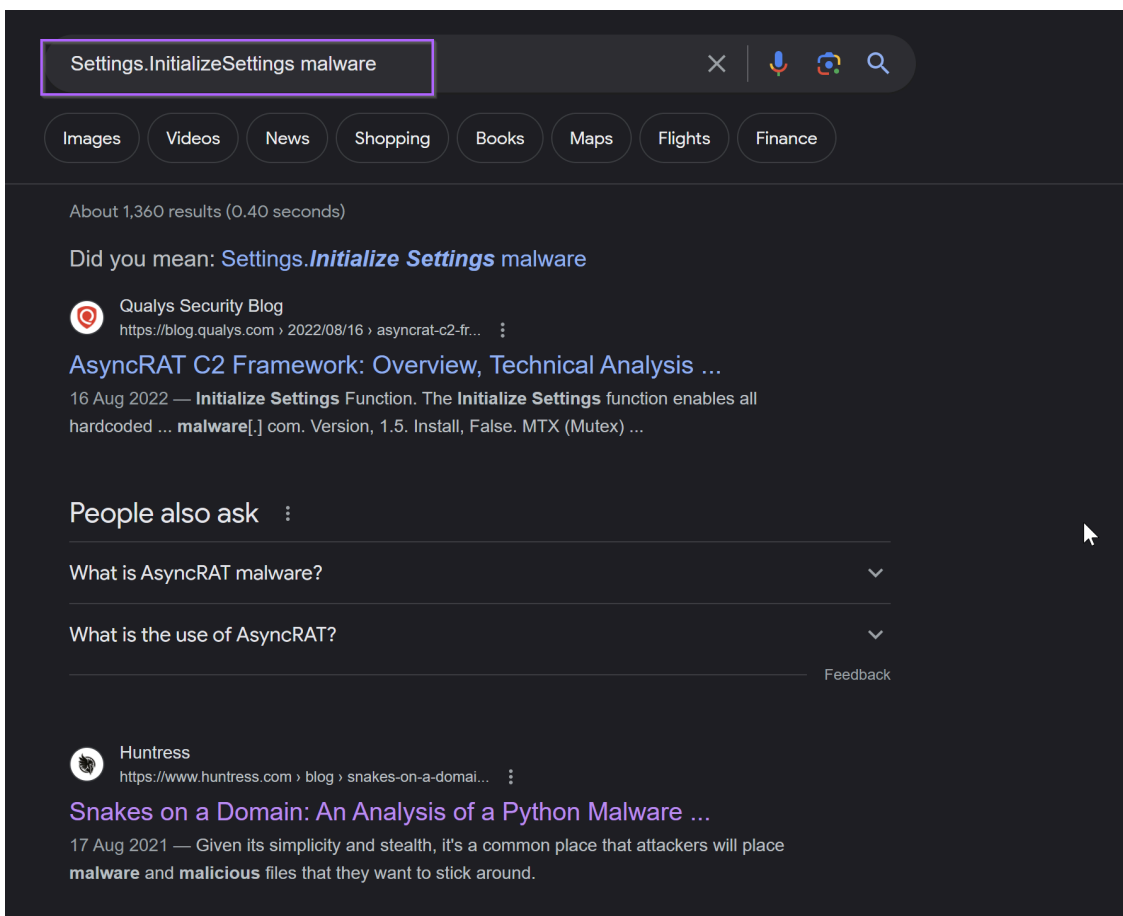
Settings.InitializeSettings malware

Images Videos News Shopping Books Maps Flights Finance

About 1,360 results (0.40 seconds)

Did you mean: Settings.*Initialize Settings* malware

Qualys Security Blog
https://blog.qualys.com › 2022/08/16 › asyncrat-c2-fr...

AsyncRAT C2 Framework: Overview, Technical Analysis ...

16 Aug 2022 — **Initialize Settings** Function. The **Initialize Settings** function enables all hardcoded ... **malware**[.] com. Version, 1.5. Install, False. MTX (Mutex) ...

People also ask

What is AsyncRAT malware?

What is the use of AsyncRAT?

Feedback

Huntress
https://www.huntress.com › blog › snakes-on-a-domai...

Snakes on a Domain: An Analysis of a Python Malware ...

17 Aug 2021 — Given its simplicity and stealth, it's a common place that attackers will place **malware** and **malicious** files that they want to stick around.